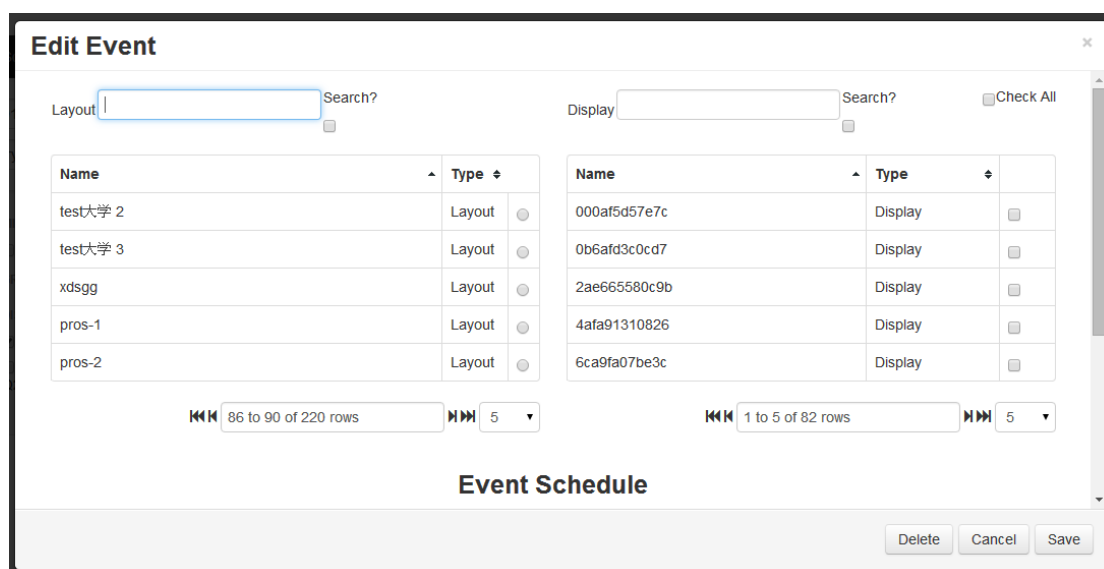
Edit Event

×

Layout

Search?

Display

Search?

Check All

| Name | Type |
|---|---|
| test大学 2 | Layout |
| test大学 3 | Layout |
| xdsgg | Layout |
| pros-1 | Layout |
| pros-2 | Layout |

86 to 90 of 220 rows

5

| Name | Type |
|---|---|
| 000af5d57e7c | Display |
| 0b6afd3c0cd7 | Display |
| 2ae665580c9b | Display |
| 4afa91310826 | Display |
| 6ca9fa07be3c | Display |

1 to 5 of 82 rows

5

Event Schedule

Delete Cancel Save